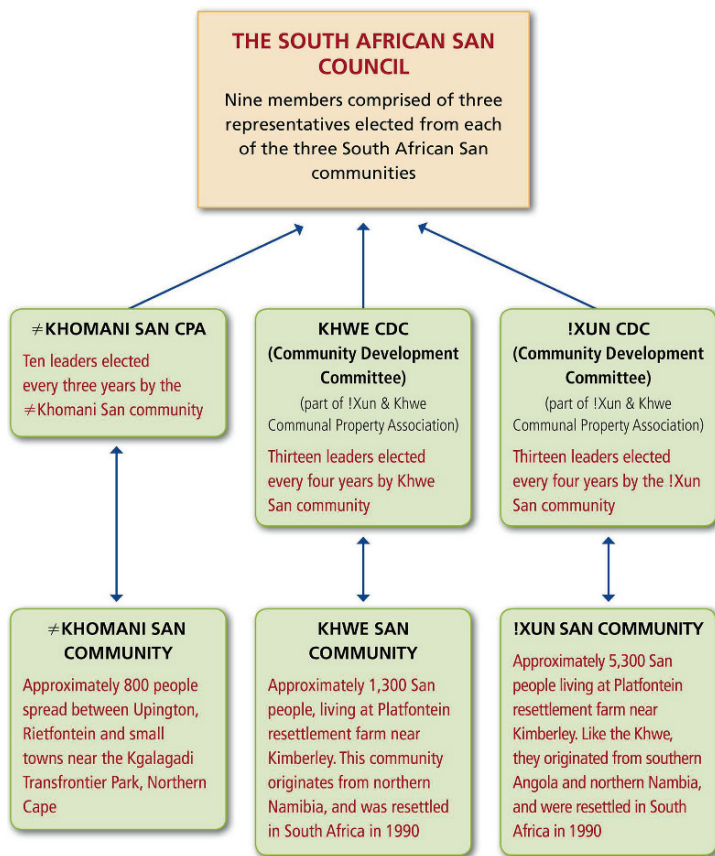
THE SOUTH AFRICAN SAN COUNCIL

Nine members comprised of three representatives elected from each of the three South African San communities

≠KHOMANI SAN CPA

Ten leaders elected every three years by the ≠Khomani San community

KHWE CDC (Community Development Committee)

(part of !Xun & Khwe Communal Property Association)

Thirteen leaders elected every four years by Khwe San community

!XUN CDC (Community Development Committee)

(part of !Xun & Khwe Communal Property Association)

Thirteen leaders elected every four years by the !Xun San community

≠KHOMANI SAN COMMUNITY

Approximately 800 people spread between Upington, Rietfontein and small towns near the Kgalagadi Transfrontier Park, Northern Cape

KHWE SAN COMMUNITY

Approximately 1,300 San people, living at Platfontein resettlement farm near Kimberley. This community originates from northern Namibia, and was resettled in South Africa in 1990

!XUN SAN COMMUNITY

Approximately 5,300 San people living at Platfontein resettlement farm near Kimberley. Like the Khwe, they originated from southern Angola and northern Nambia, and were resettled in South Africa in 1990